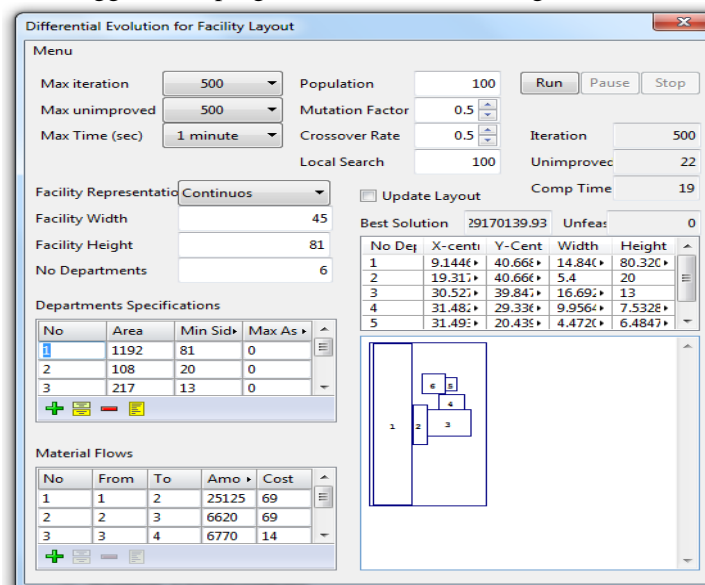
Differential Evolution for Facility Layout

Menu

Max iteration 500
Max unimproved 500
Max Time (sec) 1 minute
Population 100
Mutation Factor 0.5
Crossover Rate 0.5
Local Search 100

Run Pause Stop

Iteration 500
Unimprovec 22
Comp Time 19

Facility Representatio Continuos
Facility Width 45
Facility Height 81
No Departments 6

Update Layout

Best Solution 29170139.93 Unfeas 0

| No Dep | X-centi | Y-Cent | Width | Height |
|---|---|---|---|---|
| 1 | 9.1446 | 40.668 | 14.840 | 80.320 |
| 2 | 19.317 | 40.666 | 5.4 | 20 |
| 3 | 30.527 | 39.847 | 16.692 | 13 |
| 4 | 31.482 | 29.336 | 9.9564 | 7.5328 |
| 5 | 31.493 | 20.439 | 4.4720 | 6.4847 |

Departments Specifications

| No | Area | Min Sid | Max As |
|---|---|---|---|
| 1 | 1192 | 81 | 0 |
| 2 | 108 | 20 | 0 |
| 3 | 217 | 13 | 0 |

Material Flows

| No | From | To | Amo | Cost |
|---|---|---|---|---|
| 1 | 1 | 2 | 25125 | 69 |
| 2 | 2 | 3 | 6620 | 69 |
| 3 | 3 | 4 | 6770 | 14 |

6 5 4 1 2 3